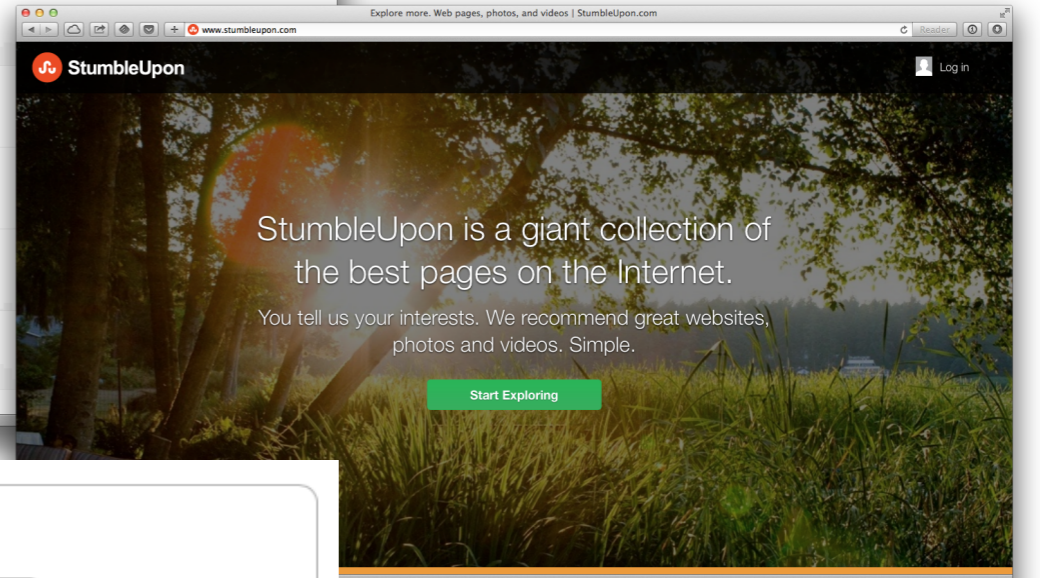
Explore more. Web pages, photos, and videos | StumbleUpon.com

www.stumbleupon.com

Reader

StumbleUpon

Log in

StumbleUpon is a giant collection of the best pages on the Internet.

You tell us your interests. We recommend great websites, photos and videos. Simple.

Start Exploring